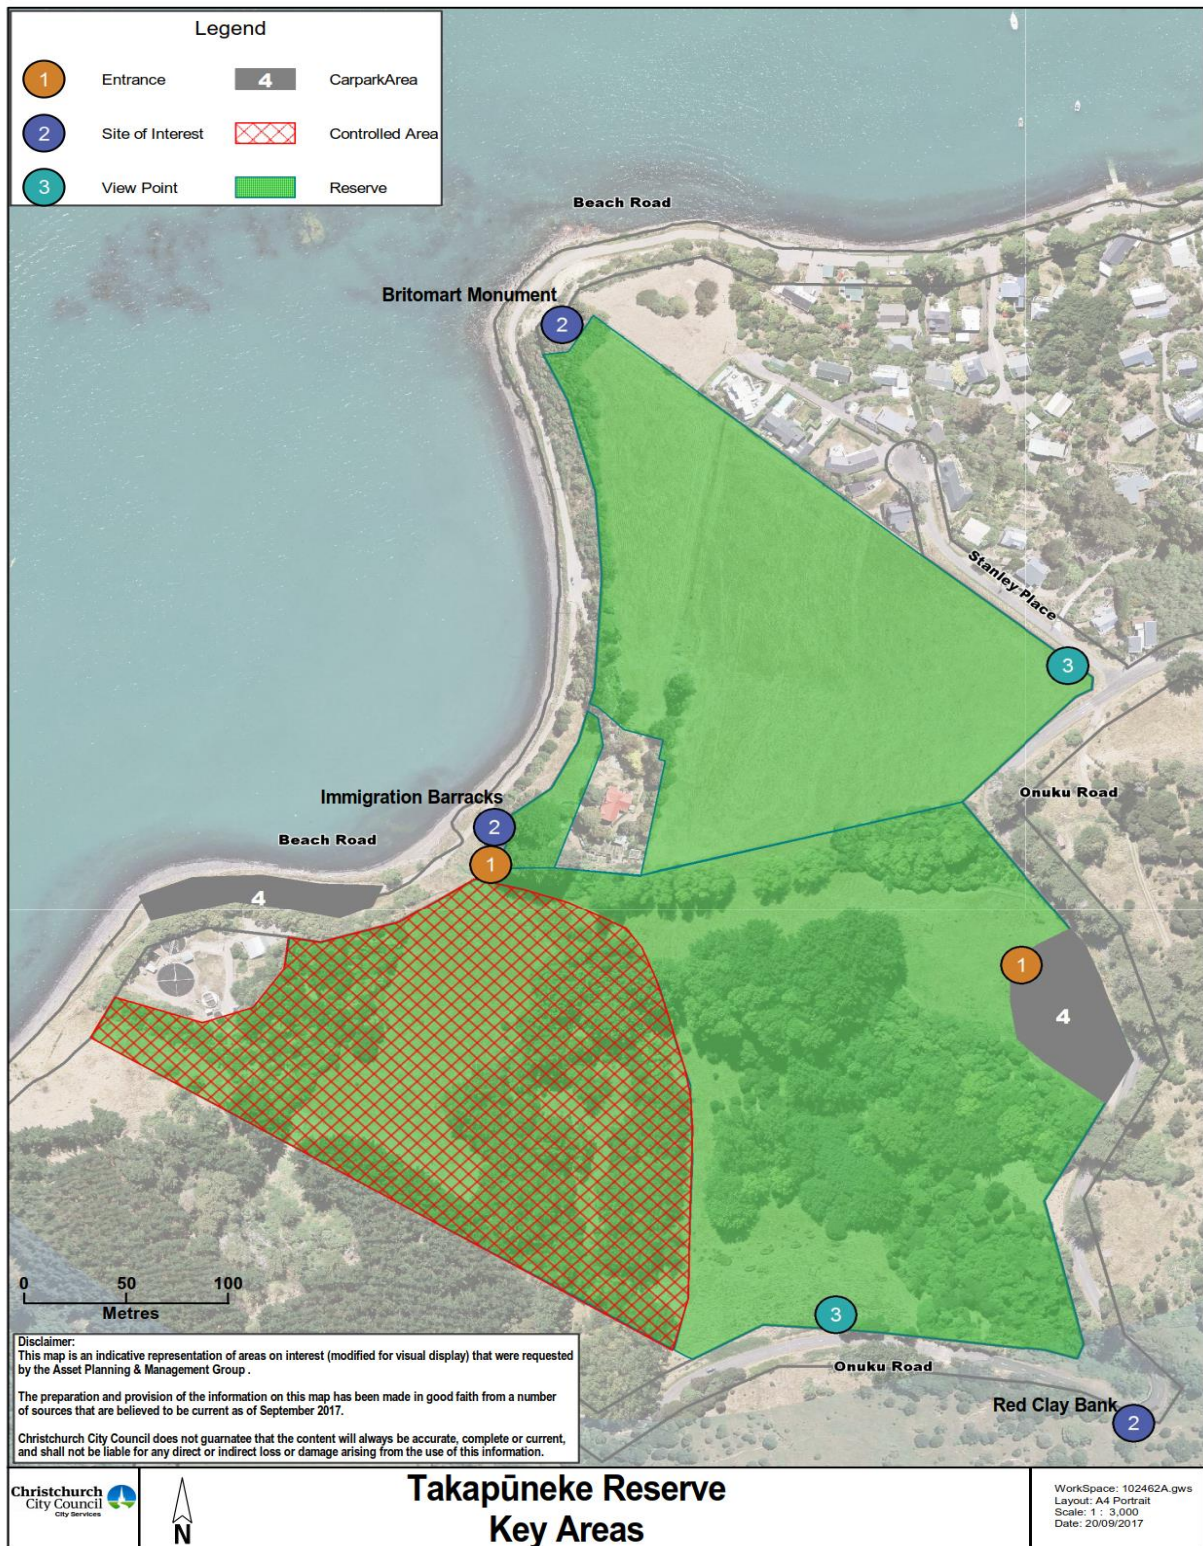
Legend

1 Entrance
4 CarparkArea
2 Site of Interest
Controlled Area
3 View Point
Reserve

Beach Road

Britomart Monument
2

Stanley Place
3

Immigration Barracks
2
Beach Road
1
Onuku Road
4
1
4

0 50 100
Metres

3
Onuku Road
Red Clay Bank
2

Disclaimer:
This map is an indicative representation of areas on interest (modified for visual display) that were requested by the Asset Planning & Management Group .

The preparation and provision of the information on this map has been made in good faith from a number of sources that are believed to be current as of September 2017.

Christchurch City Council does not guarnatee that the content will always be accurate, complete or current, and shall not be liable for any direct or indirect loss or damage arising from the use of this information.

Christchurch City Council
City Services

N

Takapūneke Reserve
Key Areas

WorkSpace: 102462A.gws
Layout: A4 Portrait
Scale: 1 : 3,000
Date: 20/09/2017